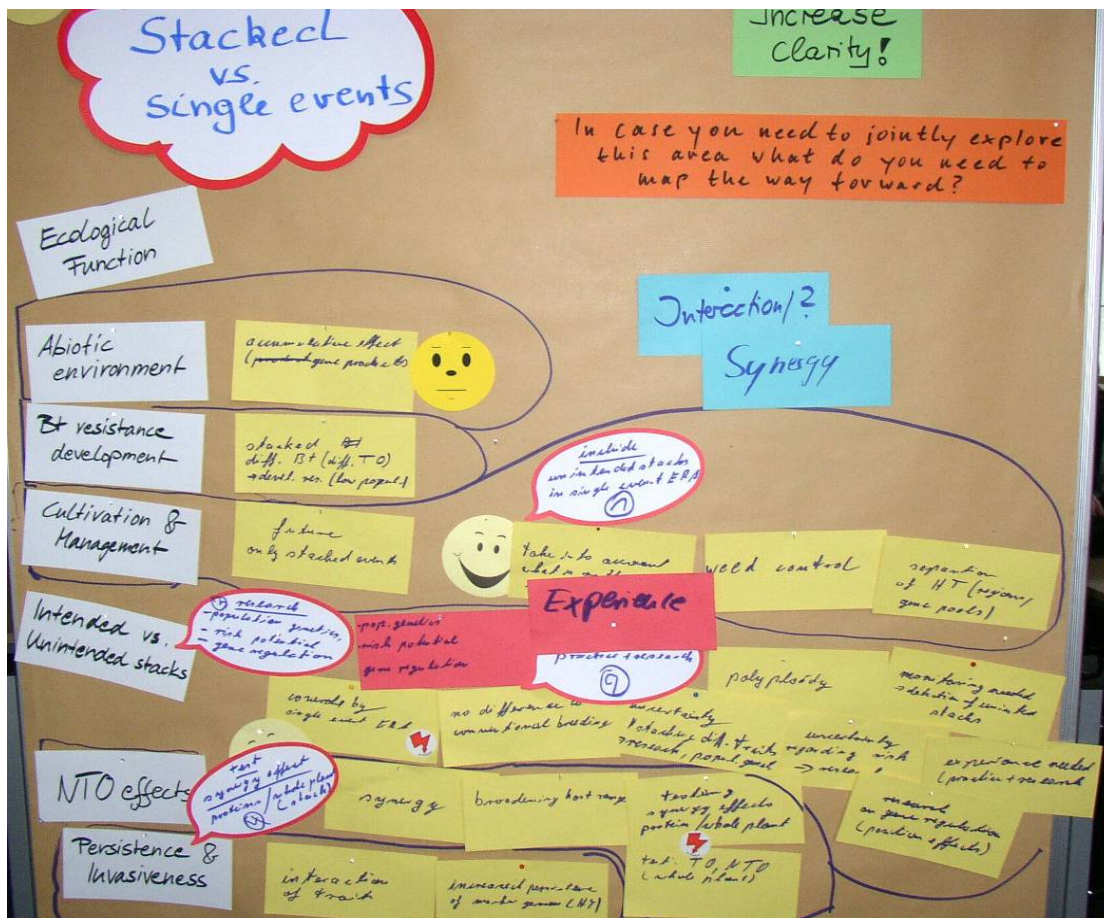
Stacked vs. single events

Increase Clarity!

In case you need to jointly explore this area what do you need to map the way forward?

Ecological Function

Abiotic environment

accumulative effect (~~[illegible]~~ gene products)

Interaction/? Synergy

Bt resistance development

stacked Bt diff. Bt (diff. TO) → devel. res. (low popul.)

include unintended stacks in single event ERA ⑦

Cultivation & Management

future only stacked events

take into account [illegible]

weed control

separation of HT (regions, gene pools)

Intended vs. Unintended stacks

① research – population genetics – risk potential – gene regulation

pop. genetics risk potential gene regulation

Experience

practice + research ⑨

polyploidy

monitoring needed → detection of unintended stacks

covered by single event ERA

no difference to conventional breeding

uncertainty → stacking diff. traits → research, popul. genet.

uncertainty regarding risk → research

experience needed (practice + research)

NTO effects

test synergy effect proteins / whole plant (stack) ④

synergy

broadening host range

testing synergy effects protein / whole plant

research on gene regulation (position effects)

test: TO, NTO (whole plant)

Persistence & Invasiveness

interaction of traits

increased persistence of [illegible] genes (HT)